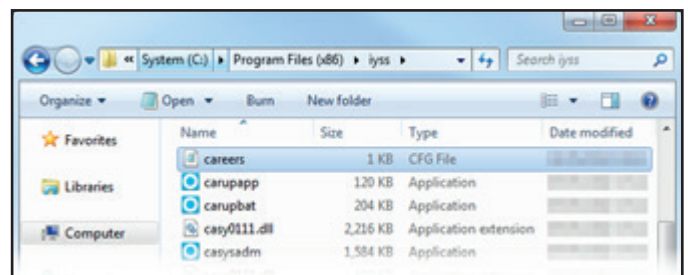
« System (C:) ▸ Program Files (x86) ▸ iyss ▸

Search iyss

Organize ▾ Open ▾ Burn New folder

Favorites

Libraries

Computer

| Name | Size | Type | Date modified |
|---|---|---|---|
| careers | 1 KB | CFG File | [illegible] |
| carupapp | 120 KB | Application | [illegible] |
| carupbat | 204 KB | Application | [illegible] |
| casy0111.dll | 2,216 KB | Application extension | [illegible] |
| casysadm | 1,584 KB | Application | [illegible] |